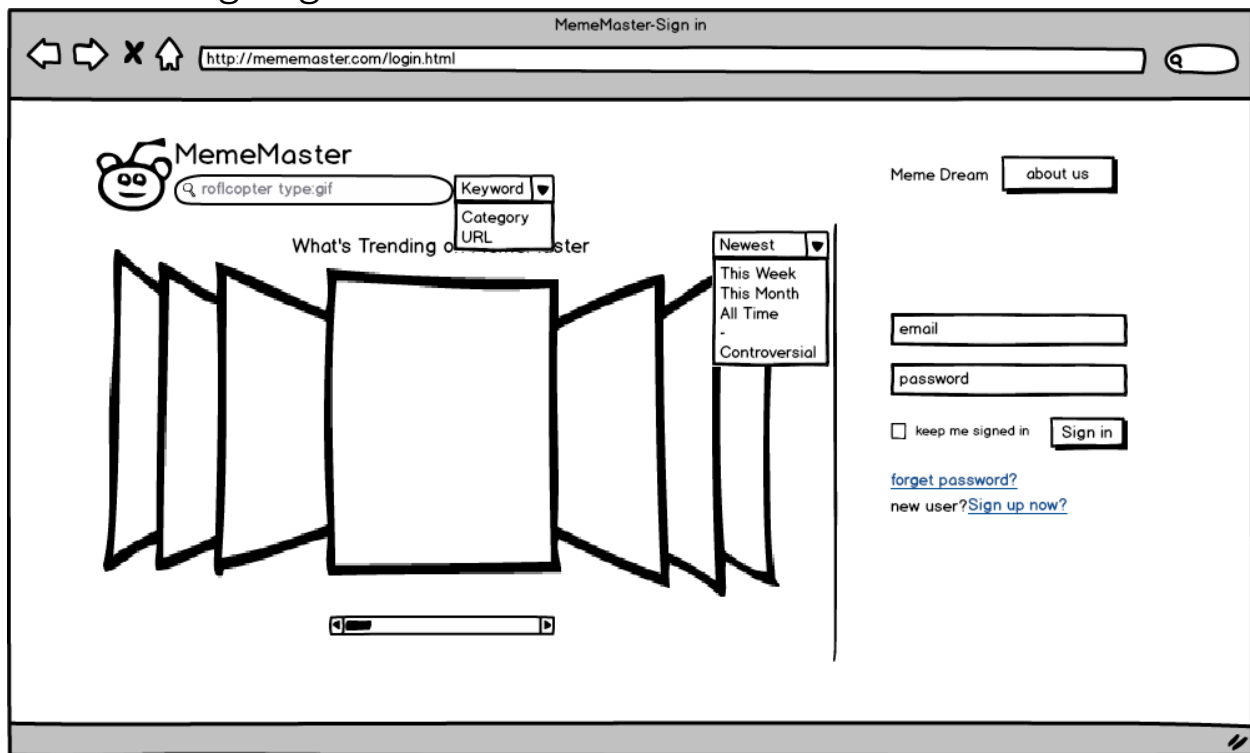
MemeMaster-Sign in

http://mememaster.com/login.html

MemeMaster

roflcopter type:gif

Keyword

Category
URL

What's Trending o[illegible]ster

Newest

This Week
This Month
All Time
-
Controversial

Meme Dream

about us

email

password

keep me signed in

Sign in

forget password?

new user?Sign up now?